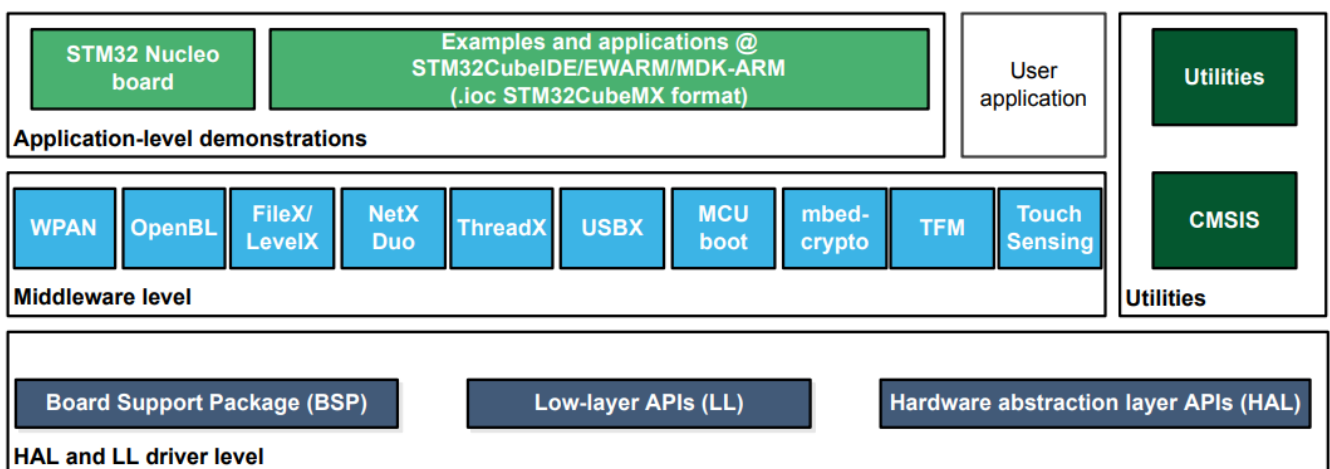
STM32 Nucleo board

Examples and applications @ STM32CubeIDE/EWARM/MDK-ARM (.ioc STM32CubeMX format)

Application-level demonstrations

User application

Utilities

CMSIS

Utilities

WPAN

OpenBL

FileX/ LevelX

NetX Duo

ThreadX

USBX

MCU boot

mbed-crypto

TFM

Touch Sensing

Middleware level

Board Support Package (BSP)

Low-layer APIs (LL)

Hardware abstraction layer APIs (HAL)

HAL and LL driver level